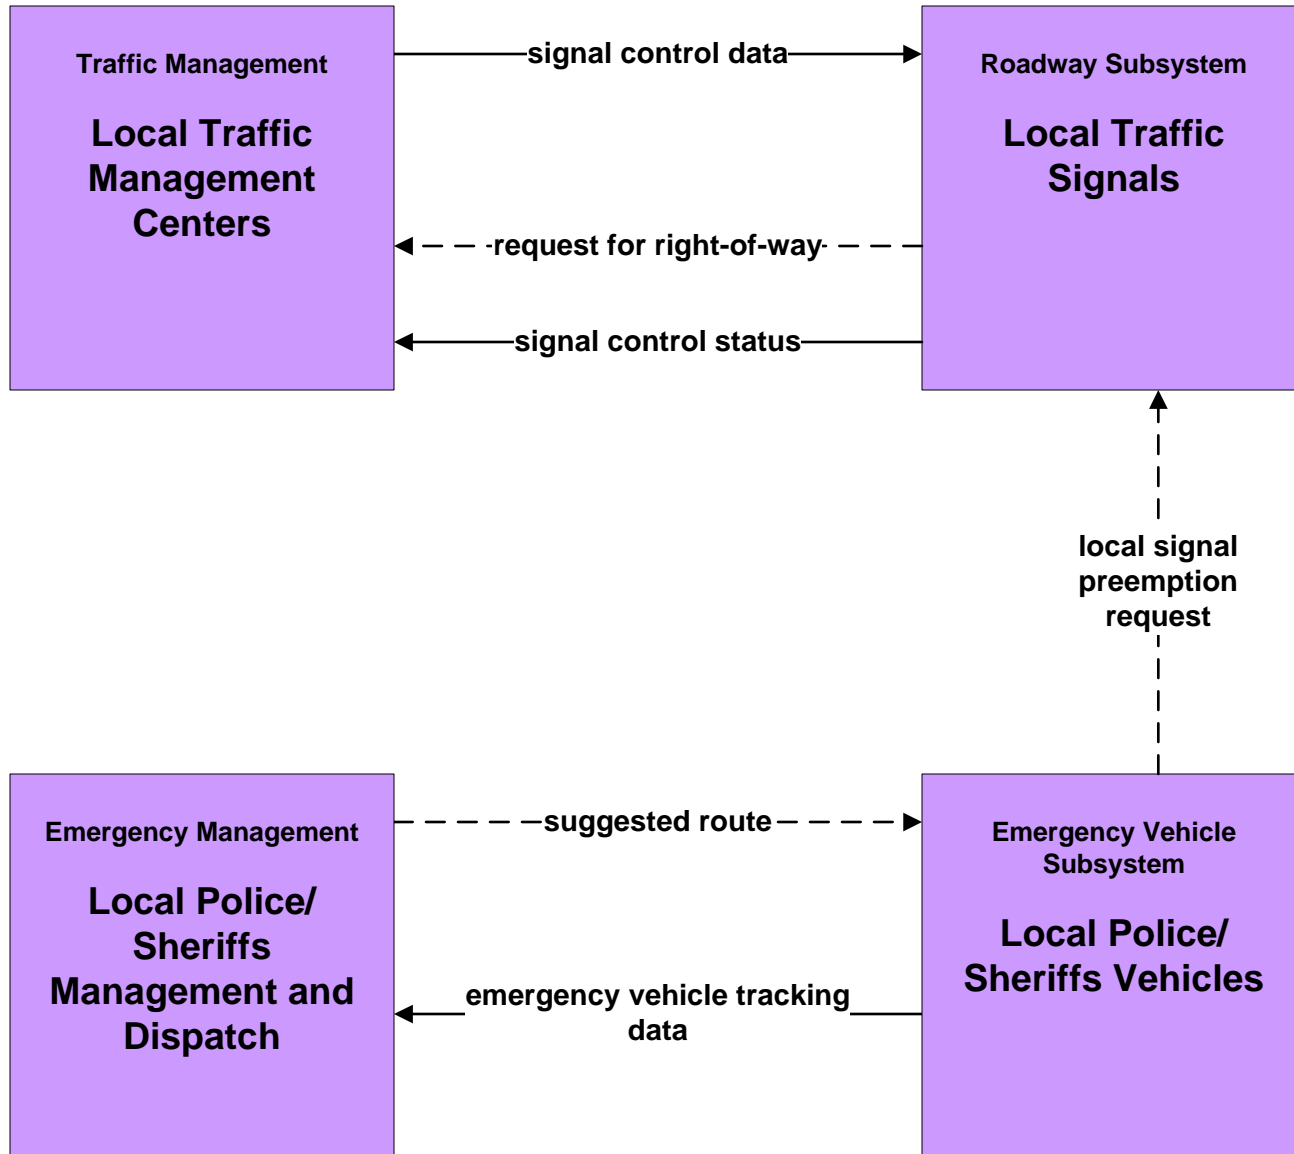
Traffic Management

Local Traffic Management Centers

signal control data

Roadway Subsystem

Local Traffic Signals

request for right-of-way

signal control status

local signal preemption request

Emergency Management

Local Police/ Sheriffs Management and Dispatch

suggested route

Emergency Vehicle Subsystem

Local Police/ Sheriffs Vehicles

emergency vehicle tracking data